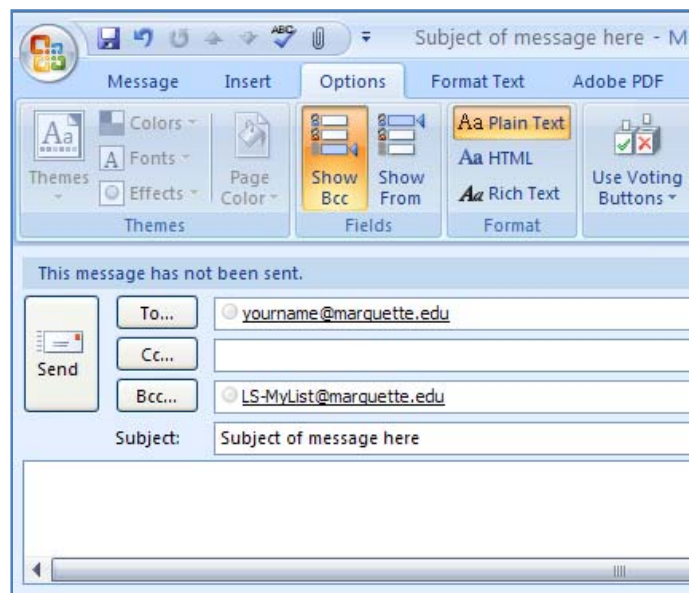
Subject of message here - M

Message Insert Options Format Text Adobe PDF

Aa Themes
Colors
A Fonts
Effects
Page Color
Themes

Show Bcc
Show From
Fields

Aa Plain Text
Aa HTML
Aa Rich Text
Format

Use Voting Buttons

This message has not been sent.

Send

To... yourname@marquette.edu
Cc...
Bcc... LS-MyList@marquette.edu
Subject: Subject of message here